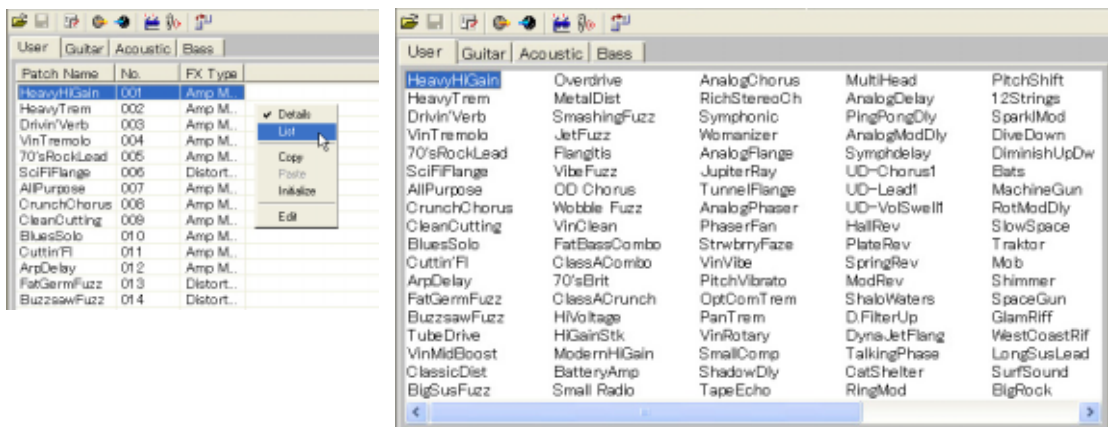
User | Guitar | Acoustic | Bass

| Patch Name | No. | FX Type |
|---|---|---|
| HeavyHiGain | 001 | Amp M.. |
| HeavyTrem | 002 | Amp M.. |
| Drivin'Verb | 003 | Amp M.. |
| VinTremolo | 004 | Amp M.. |
| 70'sRockLead | 005 | Amp M.. |
| SciFiFlange | 006 | Distort.. |
| AllPurpose | 007 | Amp M.. |
| CrunchChorus | 008 | Amp M.. |
| CleanCutting | 009 | Amp M.. |
| BluesSolo | 010 | Amp M.. |
| Cuttin'Fl | 011 | Amp M.. |
| ArpDelay | 012 | Amp M.. |
| FatGermFuzz | 013 | Distort.. |
| BuzzsawFuzz | 014 | Distort.. |

✔ Details
List
Copy
Paste
Initialize
Edit

User | Guitar | Acoustic | Bass

HeavyHiGain
HeavyTrem
Drivin'Verb
VinTremolo
70'sRockLead
SciFiFlange
AllPurpose
CrunchChorus
CleanCutting
BluesSolo
Cuttin'Fl
ArpDelay
FatGermFuzz
BuzzsawFuzz
TubeDrive
VinMidBoost
ClassicDist
BigSusFuzz

Overdrive
MetalDist
SmashingFuzz
JetFuzz
Flanglitis
VibeFuzz
OD Chorus
Wobble Fuzz
VinClean
FatBassCombo
ClassACombo
70'sBrit
ClassACrunch
HiVoltage
HiGainStk
ModernHiGain
BatteryAmp
Small Radio

AnalogChorus
RichStereoCh
Symphonic
Womanizer
AnalogFlange
JupiterRay
TunnelFlange
AnalogPhaser
PhaserFan
StrwbrryFaze
VinVibe
PitchVibrato
OptComTrem
PanTrem
VinRotary
SmallComp
ShadowDly
TapeEcho

MultiHead
AnalogDelay
PingPongDly
AnalogModDly
Symphdelay
UD-Chorus1
UD-Lead1
UD-VolSwell1
HallRev
PlateRev
SpringRev
ModRev
ShaloWaters
D.FilterUp
DynaJetFlang
TalkingPhase
CatShelter
RingMod

PitchShift
12Strings
SparklMod
DiveDown
DiminishUpDw
Bats
MachineGun
RotModDly
SlowSpace
Traktor
Mob
Shimmer
SpaceGun
GlamRiff
WestCoastRif
LongSusLead
SurfSound
BigRock